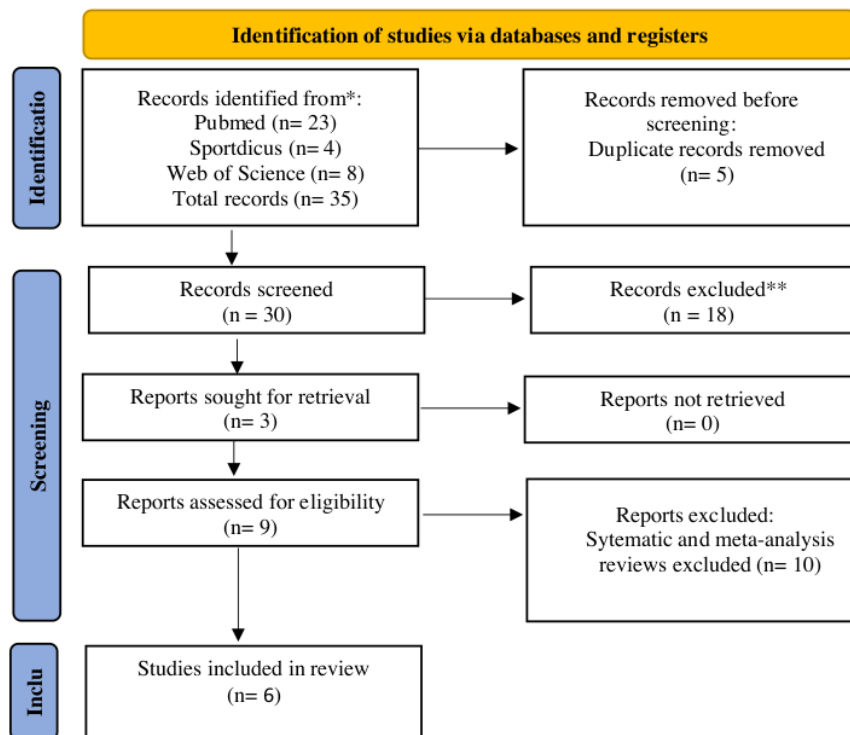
Identification of studies via databases and registers

Identificatio

Records identified from*:
Pubmed (n= 23)
Sportdicus (n= 4)
Web of Science (n= 8)
Total records (n= 35)

Records removed before screening:
Duplicate records removed
(n= 5)

Screening

Records screened
(n = 30)

Records excluded**
(n = 18)

Reports sought for retrieval
(n= 3)

Reports not retrieved
(n= 0)

Reports assessed for eligibility
(n= 9)

Reports excluded:
Sytematic and meta-analysis reviews excluded (n= 10)

Inclu

Studies included in review
(n= 6)